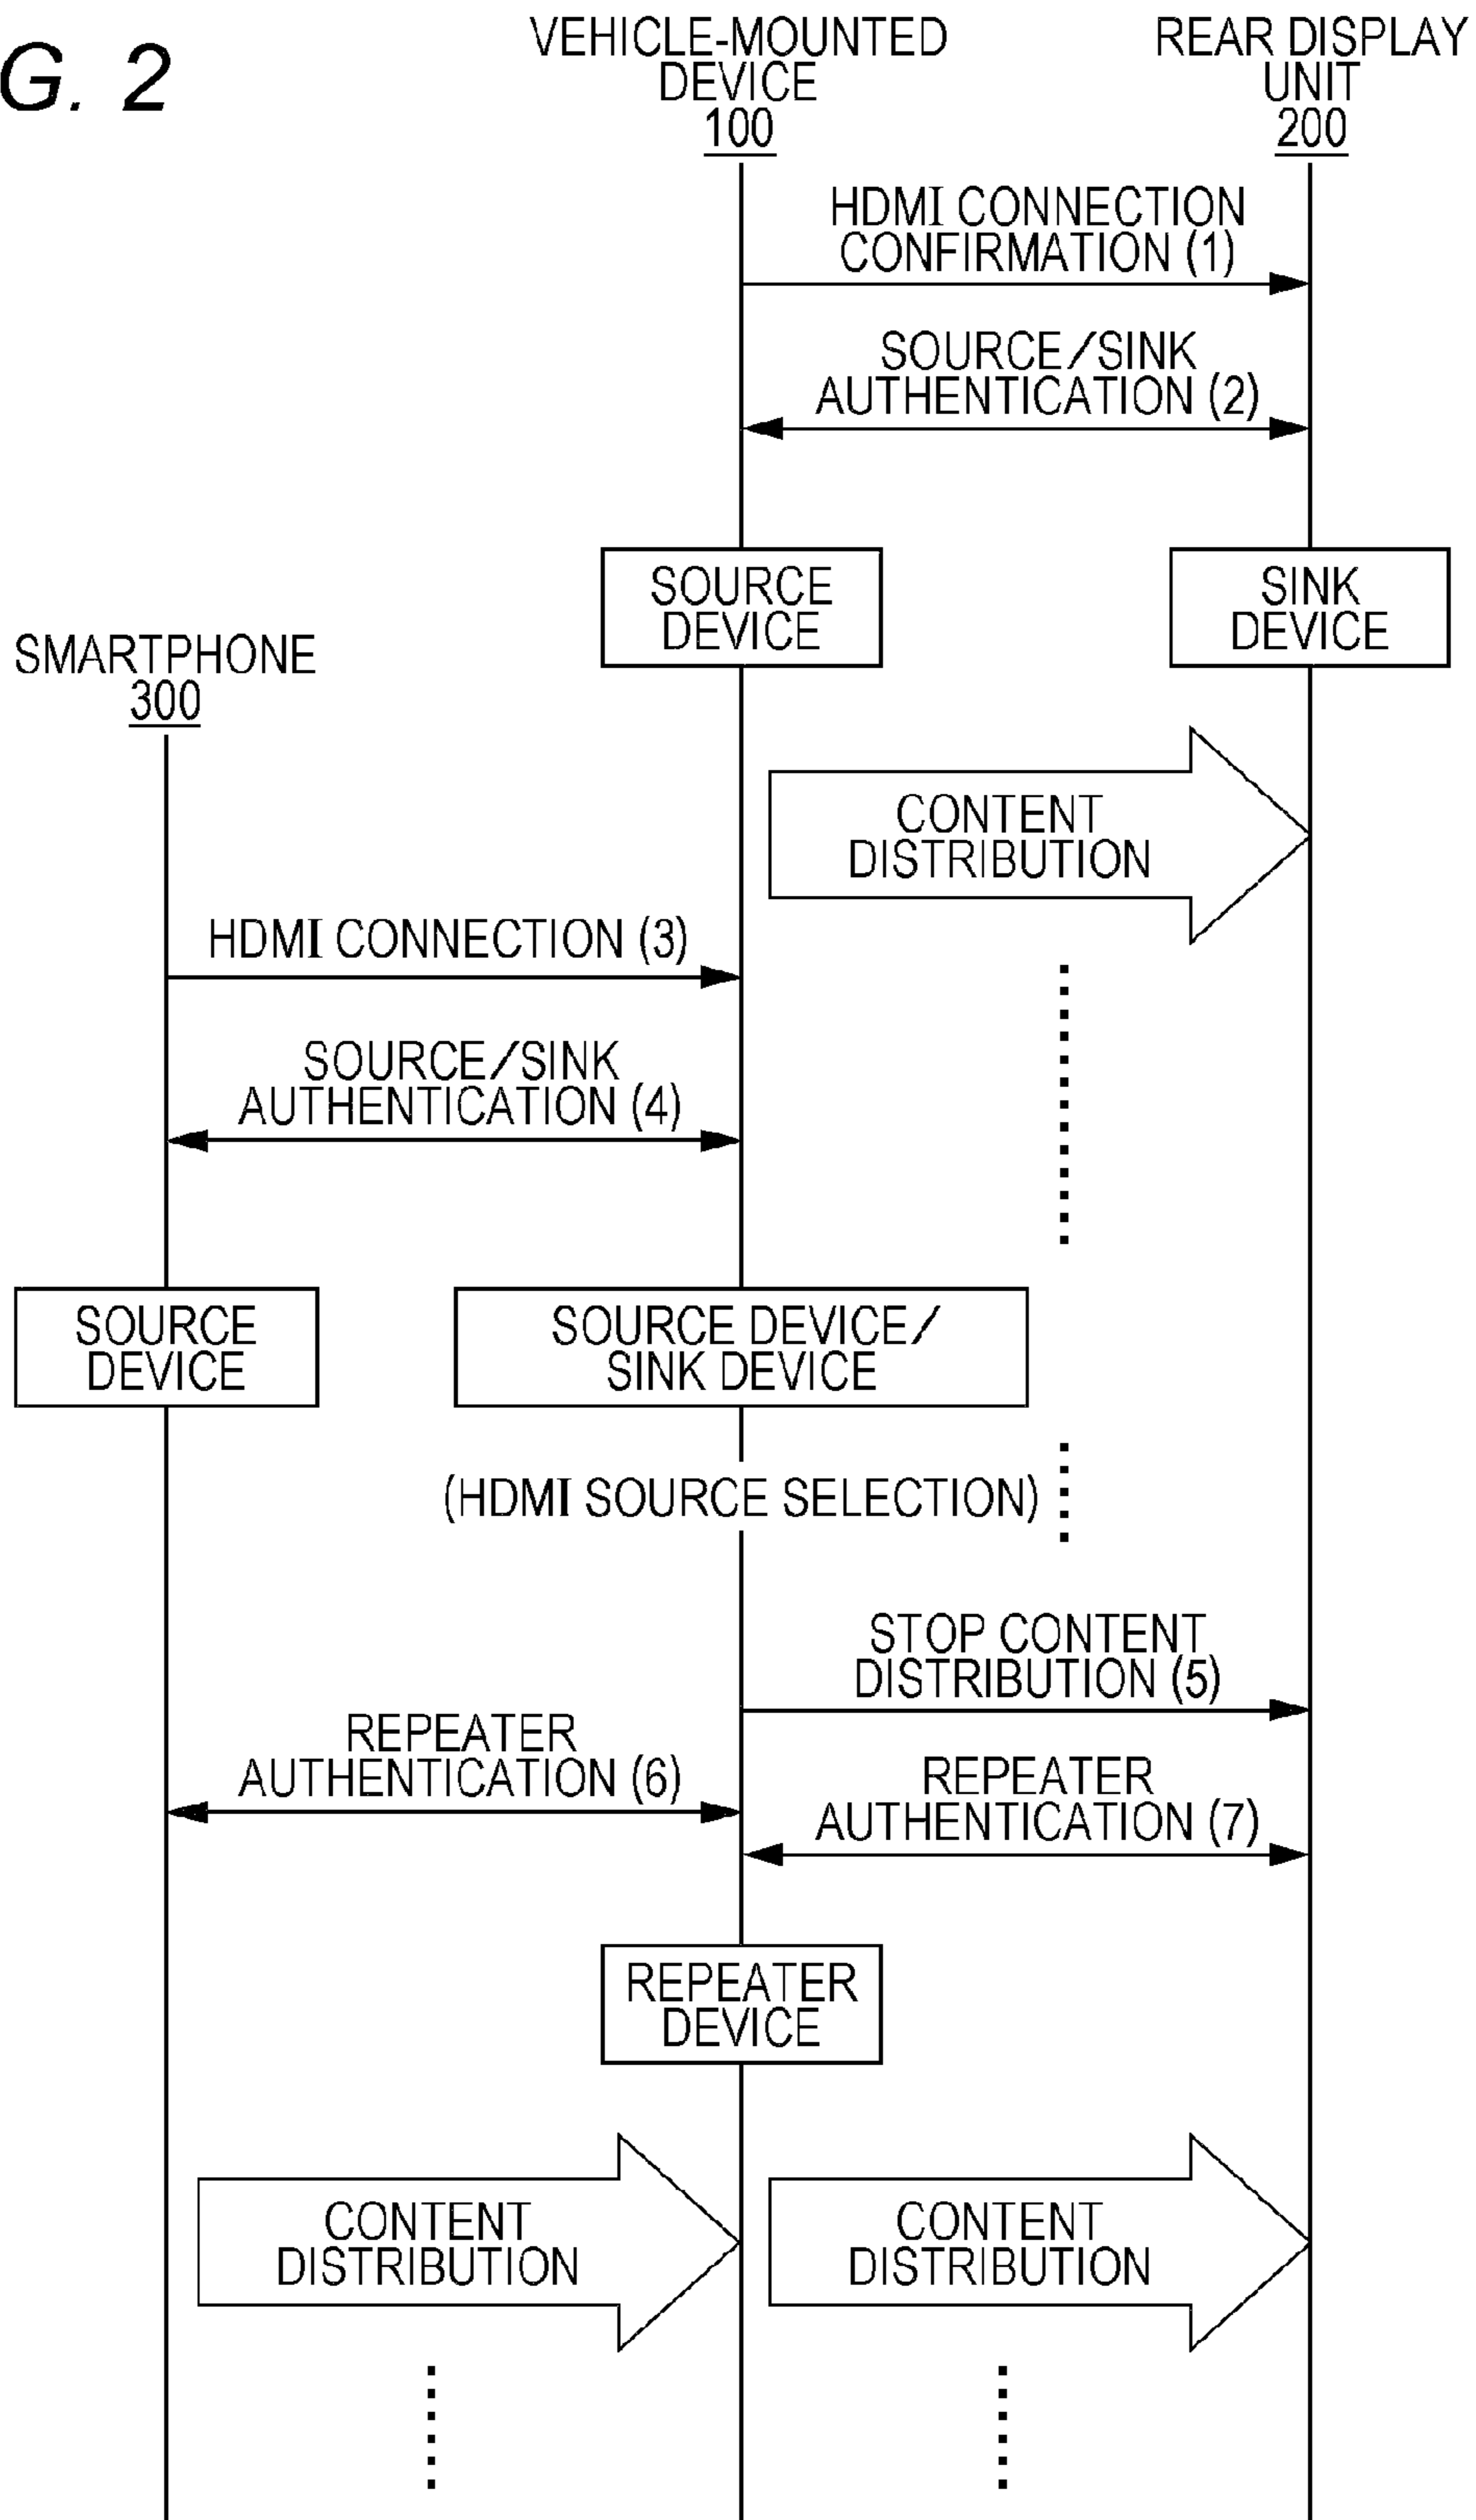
G. 2

VEHICLE-MOUNTED DEVICE 100

REAR DISPLAY UNIT 200

HDMI CONNECTION CONFIRMATION (1)

SOURCE/SINK AUTHENTICATION (2)

SOURCE DEVICE

SINK DEVICE

SMARTPHONE 300

CONTENT DISTRIBUTION

HDMI CONNECTION (3)

SOURCE/SINK AUTHENTICATION (4)

SOURCE DEVICE

SOURCE DEVICE/ SINK DEVICE

(HDMI SOURCE SELECTION)

STOP CONTENT DISTRIBUTION (5)

REPEATER AUTHENTICATION (6)

REPEATER AUTHENTICATION (7)

REPEATER DEVICE

CONTENT DISTRIBUTION

CONTENT DISTRIBUTION